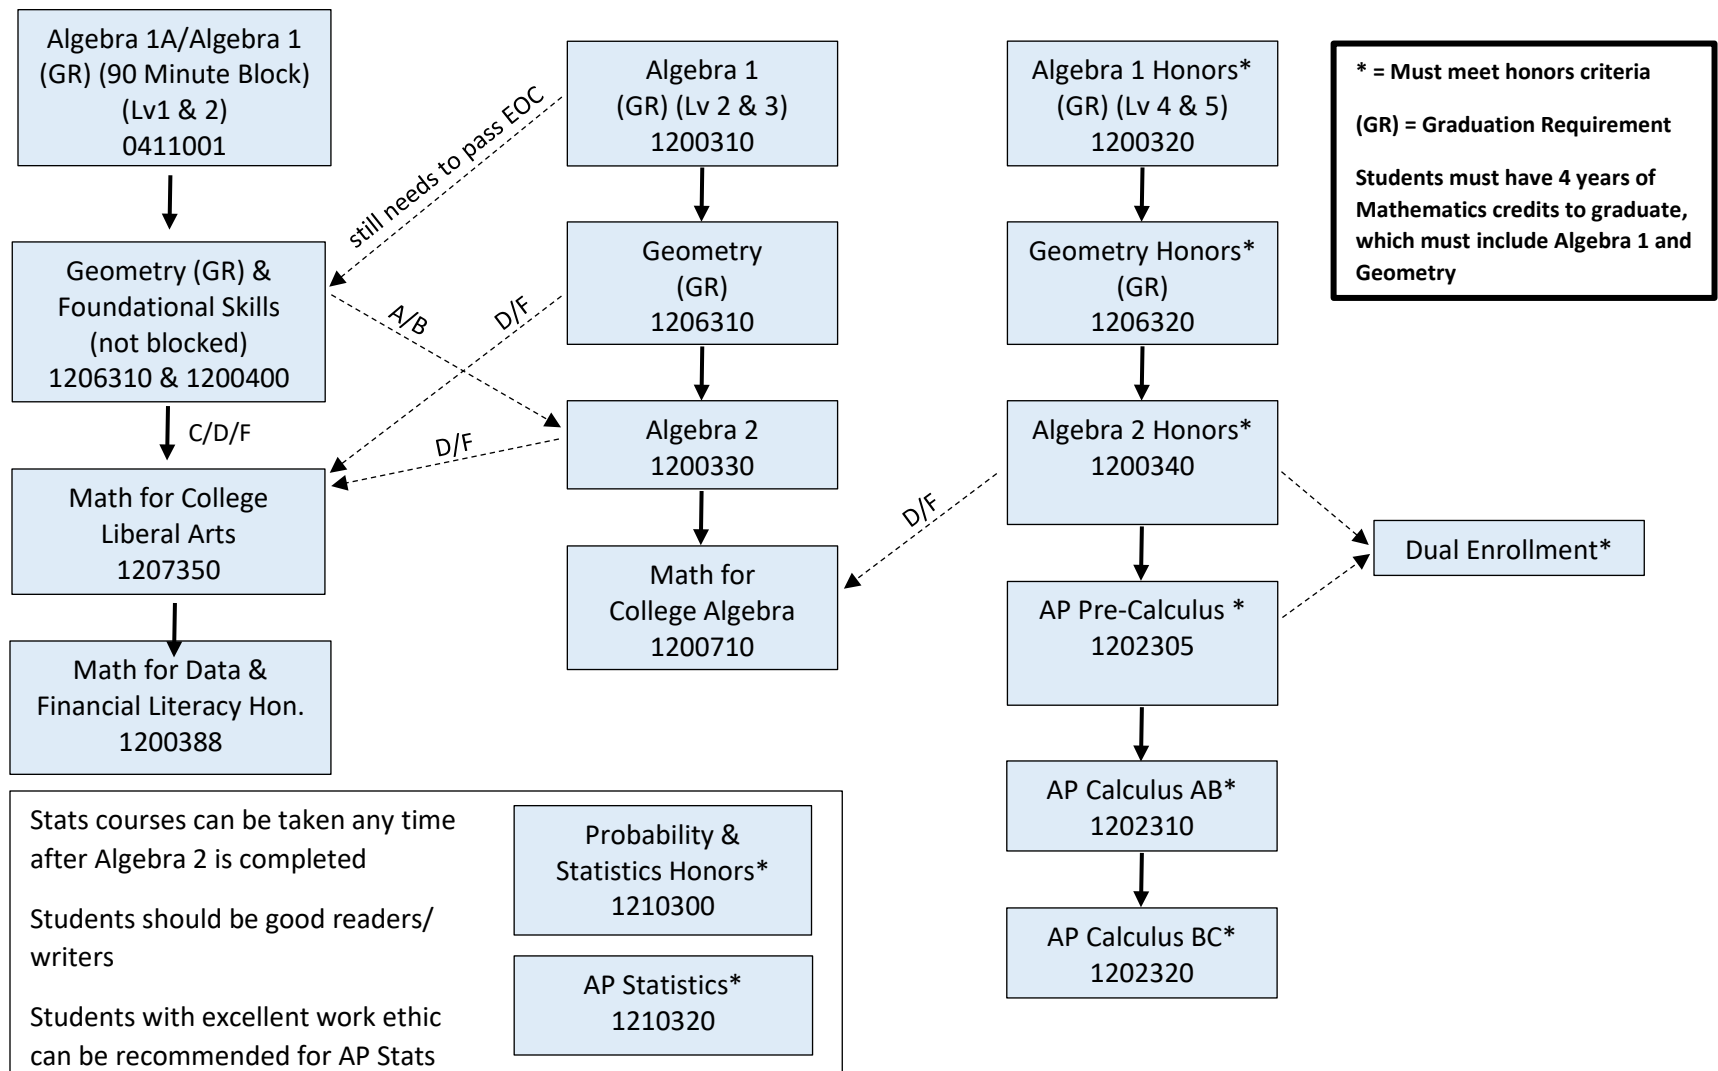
Algebra 1A/Algebra 1 (GR) (90 Minute Block) (Lv1 & 2) 0411001

Algebra 1 (GR) (Lv 2 & 3) 1200310

Algebra 1 Honors* (GR) (Lv 4 & 5) 1200320

* = Must meet honors criteria

(GR) = Graduation Requirement

Students must have 4 years of Mathematics credits to graduate, which must include Algebra 1 and Geometry

still needs to pass EOC

Geometry (GR) & Foundational Skills (not blocked) 1206310 & 1200400

Geometry (GR) 1206310

Geometry Honors* (GR) 1206320

A/B

D/F

C/D/F

D/F

Algebra 2 1200330

Algebra 2 Honors* 1200340

Math for College Liberal Arts 1207350

D/F

Dual Enrollment*

Math for College Algebra 1200710

AP Pre-Calculus * 1202305

Math for Data & Financial Literacy Hon. 1200388

AP Calculus AB* 1202310

AP Calculus BC* 1202320

Stats courses can be taken any time after Algebra 2 is completed

Students should be good readers/ writers

Students with excellent work ethic can be recommended for AP Stats

Probability & Statistics Honors* 1210300

AP Statistics* 1210320